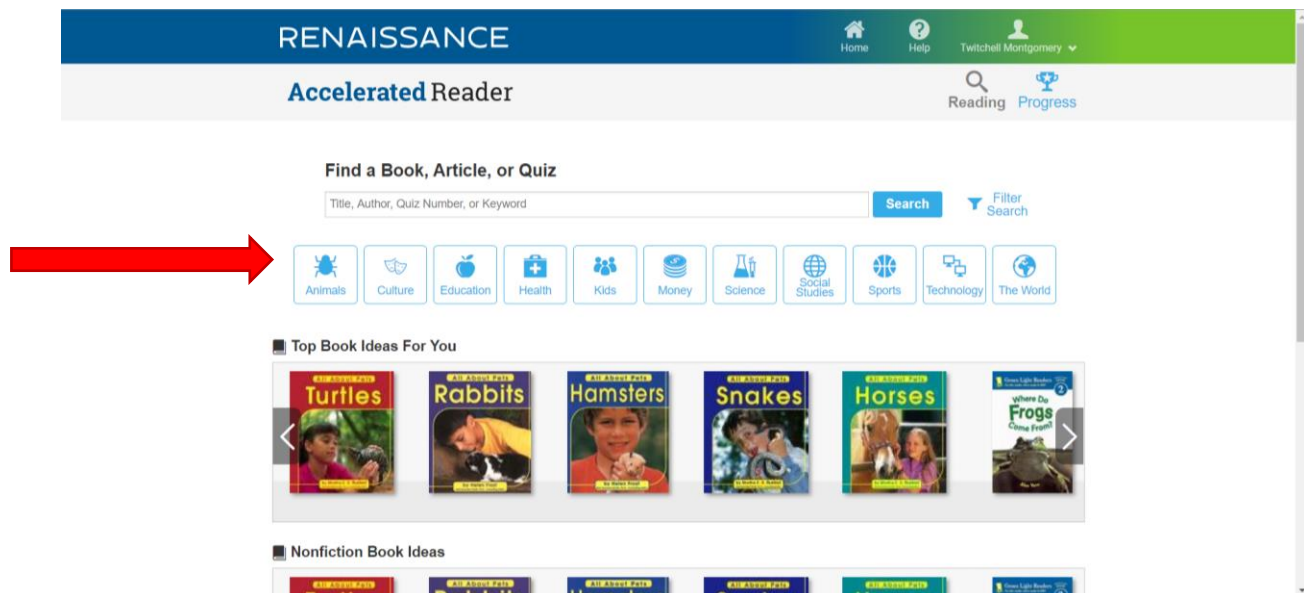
RENAISSANCE

Home Help Twitchell Montgomery

Accelerated Reader

Reading Progress

Find a Book, Article, or Quiz

Title, Author, Quiz Number, or Keyword

Search

Filter Search

Animals Culture Education Health Kids Money Science Social Studies Sports Technology The World

Top Book Ideas For You

All About Pets Turtles

All About Pets Rabbits

All About Pets Hamsters

All About Pets Snakes

All About Pets Horses

Green Light Readers Where Do Frogs Come From?

Nonfiction Book Ideas

All About Pets

All About Pets

All About Pets

All About Pets

All About Pets

Green Light Readers